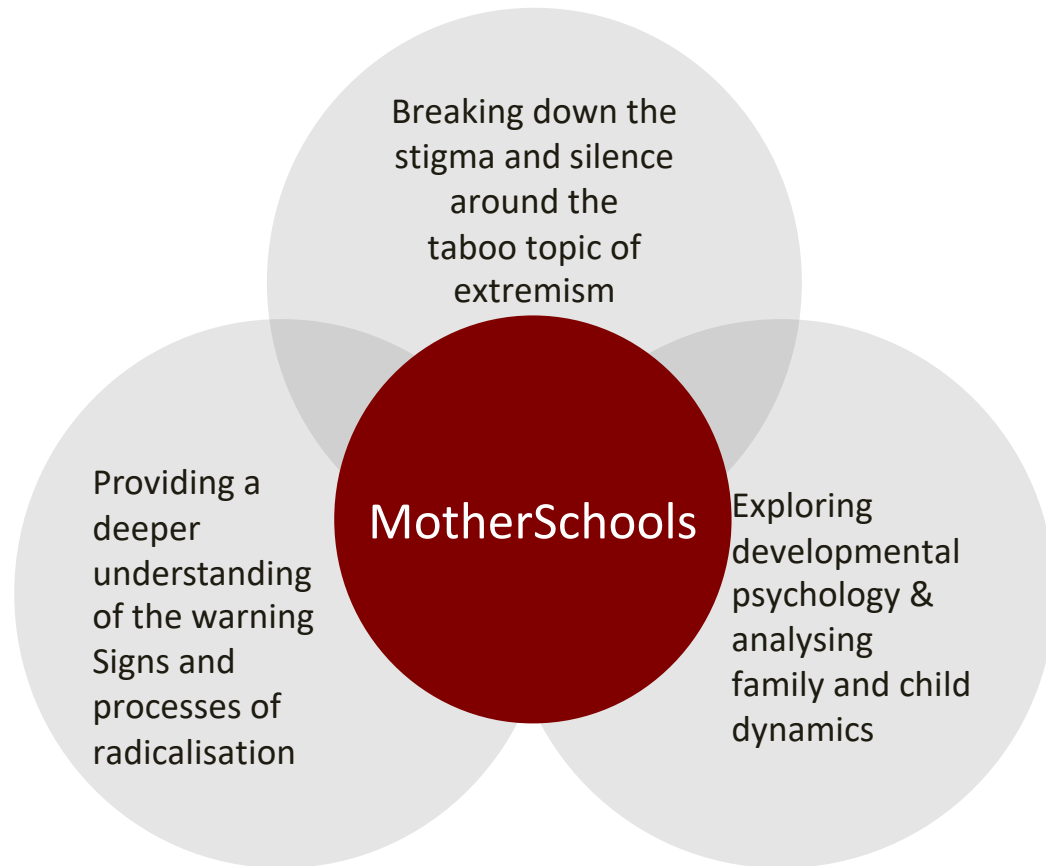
Breaking down the stigma and silence around the taboo topic of extremism

Providing a deeper understanding of the warning Signs and processes of radicalisation

MotherSchools

Exploring developmental psychology & analysing family and child dynamics